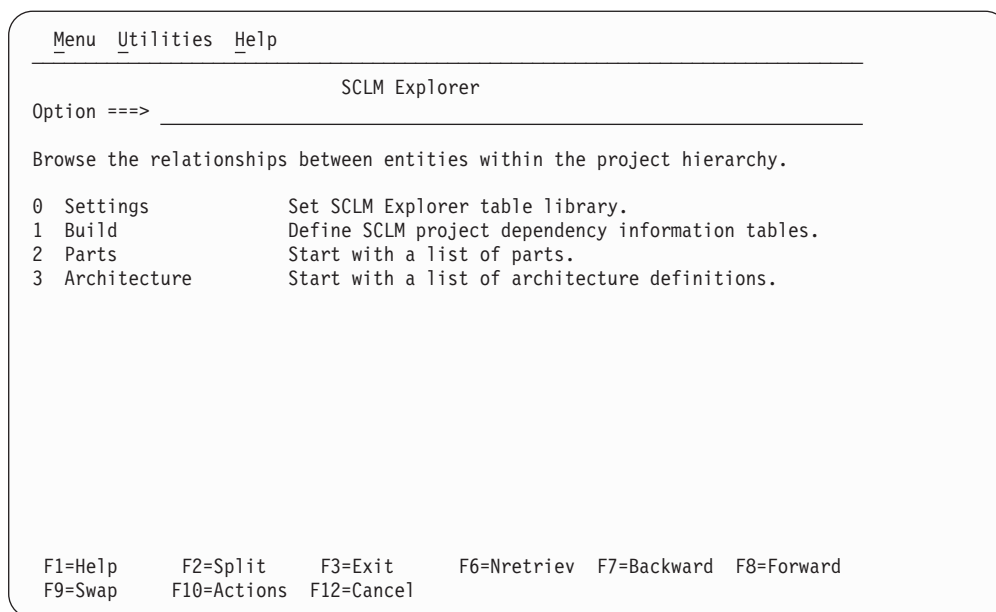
Menu Utilities Help

SCLM Explorer

Option ===>

Browse the relationships between entities within the project hierarchy.

0 Settings Set SCLM Explorer table library.
1 Build Define SCLM project dependency information tables.
2 Parts Start with a list of parts.
3 Architecture Start with a list of architecture definitions.

F1=Help F2=Split F3=Exit F6=Nretriev F7=Backward F8=Forward
F9=Swap F10=Actions F12=Cancel